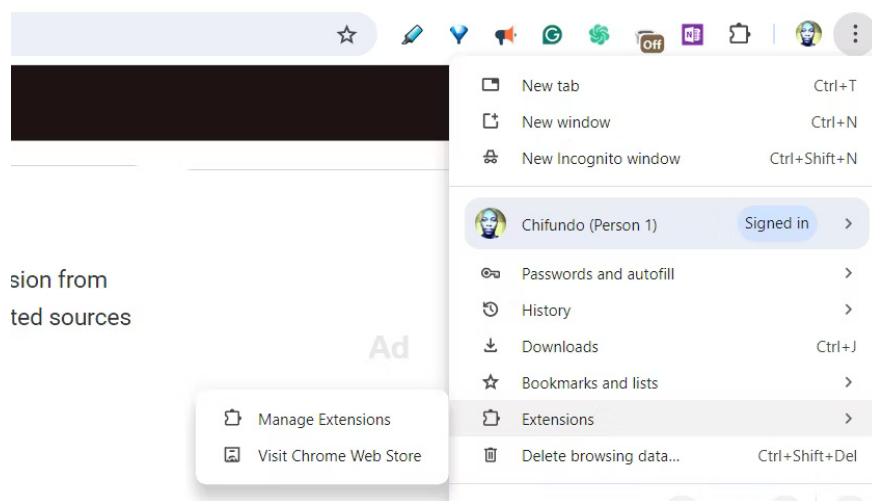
Off

New tab Ctrl+T
New window Ctrl+N
New Incognito window Ctrl+Shift+N

Chifundo (Person 1) Signed in

Passwords and autofill
History
Downloads Ctrl+J
Bookmarks and lists
Extensions
Delete browsing data... Ctrl+Shift+Del

sion from
ted sources

Ad

Manage Extensions
Visit Chrome Web Store